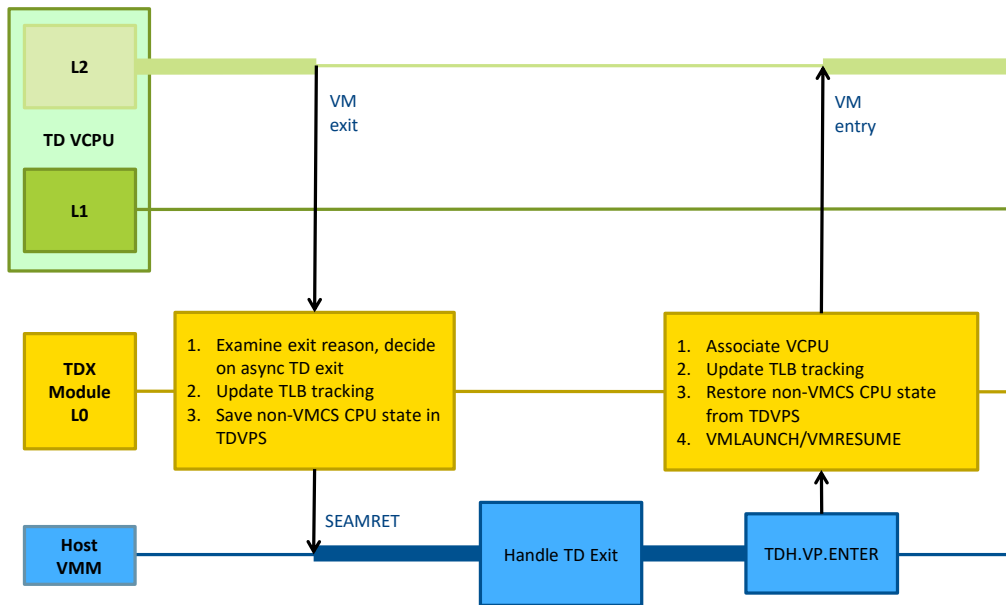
L2

TD VCPU

L1

VM exit

VM entry

TDX Module L0

1. Examine exit reason, decide on async TD exit
2. Update TLB tracking
3. Save non-VMCS CPU state in TDVPS

1. Associate VCPU
2. Update TLB tracking
3. Restore non-VMCS CPU state from TDVPS
4. VMLAUNCH/VMRESUME

Host VMM

SEAMRET

Handle TD Exit

TDH.VP.ENTER